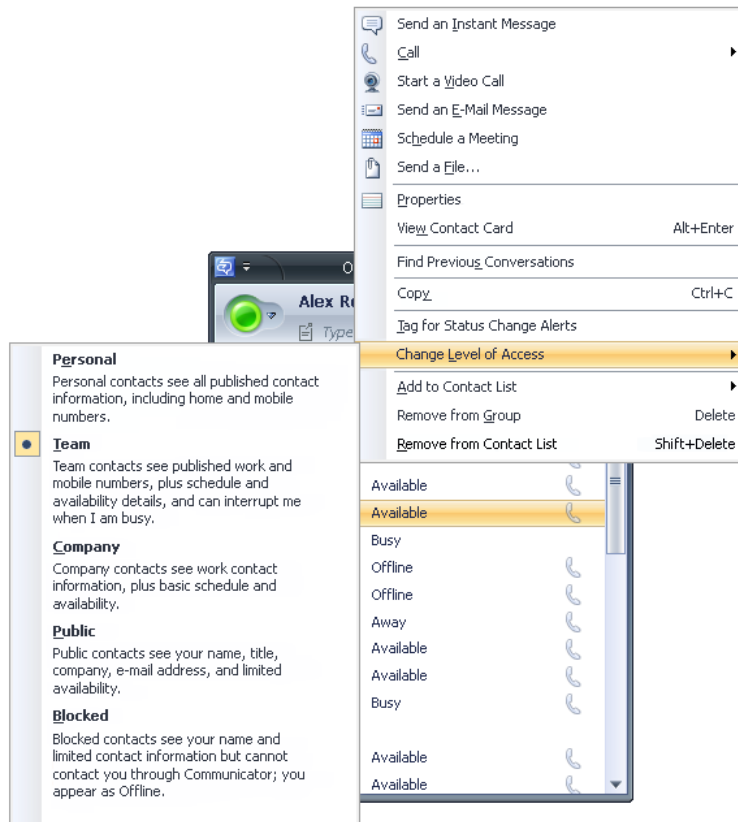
Send an Instant Message
Call
Start a Video Call
Send an E-Mail Message
Schedule a Meeting
Send a File...
Properties
View Contact Card Alt+Enter
Find Previous Conversations
Copy Ctrl+C
Tag for Status Change Alerts
Change Level of Access
Add to Contact List
Remove from Group Delete
Remove from Contact List Shift+Delete

Alex R
Type

Personal
Personal contacts see all published contact information, including home and mobile numbers.

Team
Team contacts see published work and mobile numbers, plus schedule and availability details, and can interrupt me when I am busy.

Company
Company contacts see work contact information, plus basic schedule and availability.

Public
Public contacts see your name, title, company, e-mail address, and limited availability.

Blocked
Blocked contacts see your name and limited contact information but cannot contact you through Communicator; you appear as Offline.

Available
Available
Busy
Offline
Offline
Away
Available
Available
Busy
Available
Available